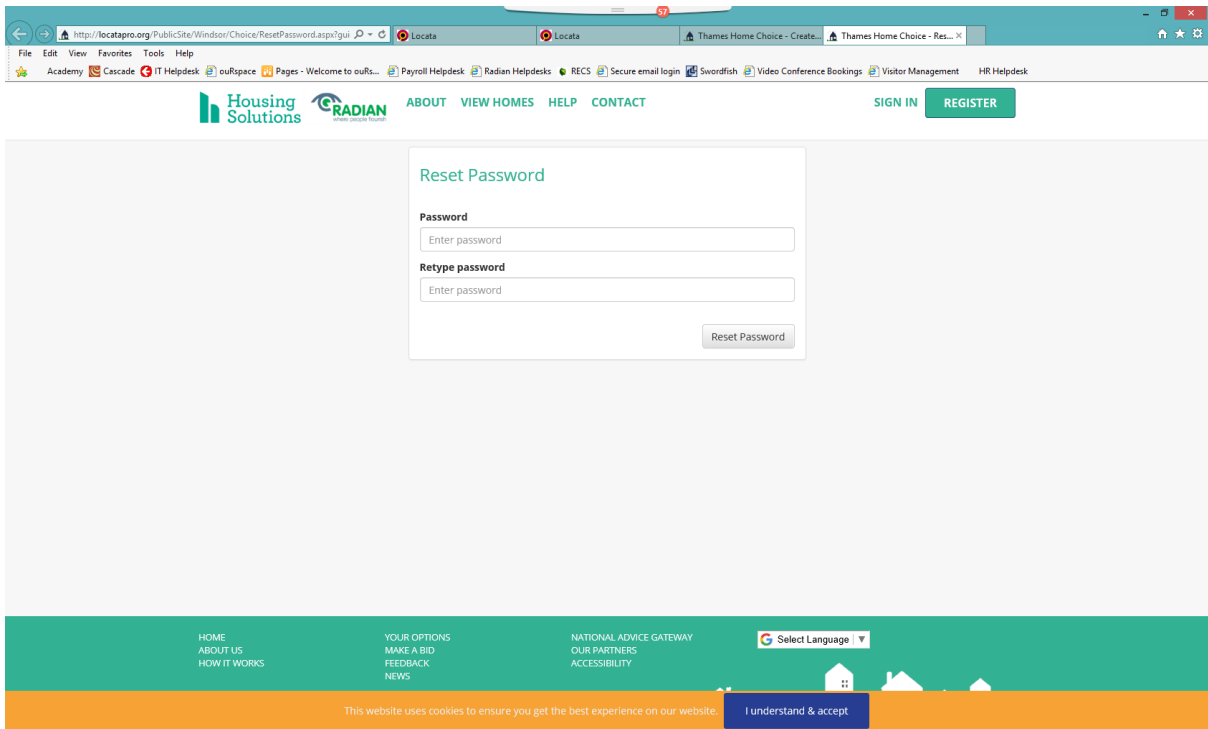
57

http://locatapro.org/PublicSite/Windsor/Choice/ResetPassword.aspx?gui

Locata

Locata

Thames Home Choice - Create...

Thames Home Choice - Res...

File Edit View Favorites Tools Help

Academy Cascade IT Helpdesk ouRspace Pages - Welcome to ouRs... Payroll Helpdesk Radian Helpdesks RECS Secure email login Swordfish Video Conference Bookings Visitor Management HR Helpdesk

Housing Solutions RADIAN where people flourish

ABOUT VIEW HOMES HELP CONTACT

SIGN IN REGISTER

Reset Password

Password

Enter password

Retype password

Enter password

Reset Password

HOME
ABOUT US
HOW IT WORKS

YOUR OPTIONS
MAKE A BID
FEEDBACK
NEWS

NATIONAL ADVICE GATEWAY
OUR PARTNERS
ACCESSIBILITY

Select Language ▼

This website uses cookies to ensure you get the best experience on our website.

I understand & accept